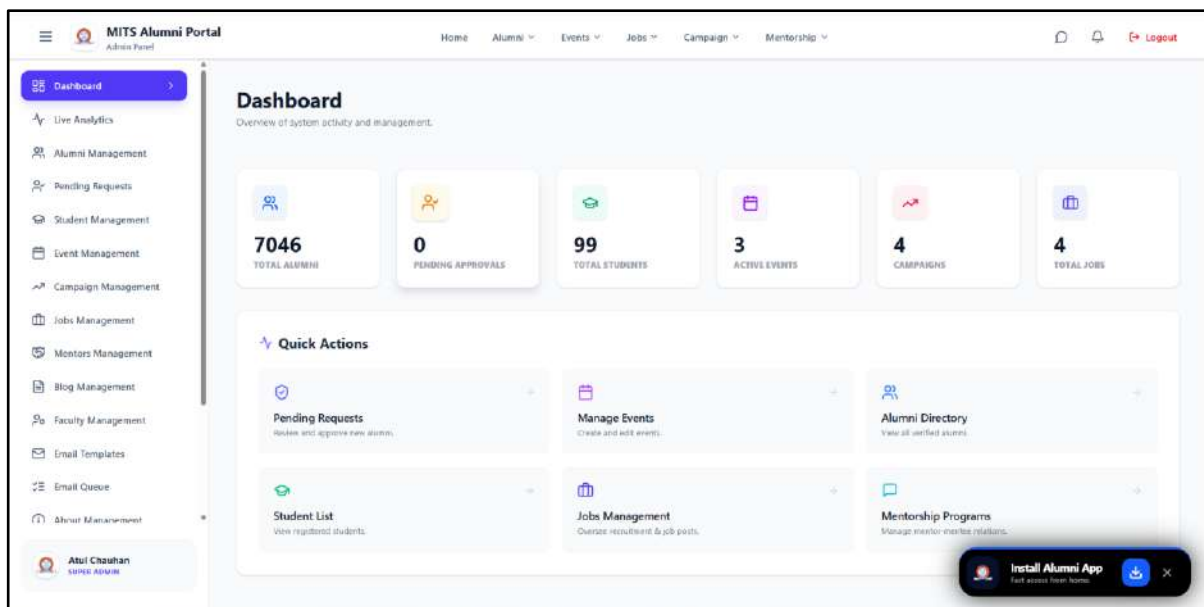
MITS Alumni Portal
Admin Panel

Home Alumni Events Jobs Campaign Mentorship

Logout

Dashboard
Live Analytics
Alumni Management
Pending Requests
Student Management
Event Management
Campaign Management
Jobs Management
Mentors Management
Blog Management
Faculty Management
Email Templates
Email Queue
About Management

Atul Chauhan
SUPER ADMIN

Dashboard
Overview of system activity and management.

7046
TOTAL ALUMNI

0
PENDING APPROVALS

99
TOTAL STUDENTS

3
ACTIVE EVENTS

4
CAMPAIGNS

4
TOTAL JOBS

Quick Actions

Pending Requests
Review and approve new alumni.

Manage Events
Create and edit events.

Alumni Directory
View all verified alumni.

Student List
View registered students.

Jobs Management
Oversee recruitment & job posts.

Mentorship Programs
Manage mentor-mentee relations.

Install Alumni App
Fast access from home.